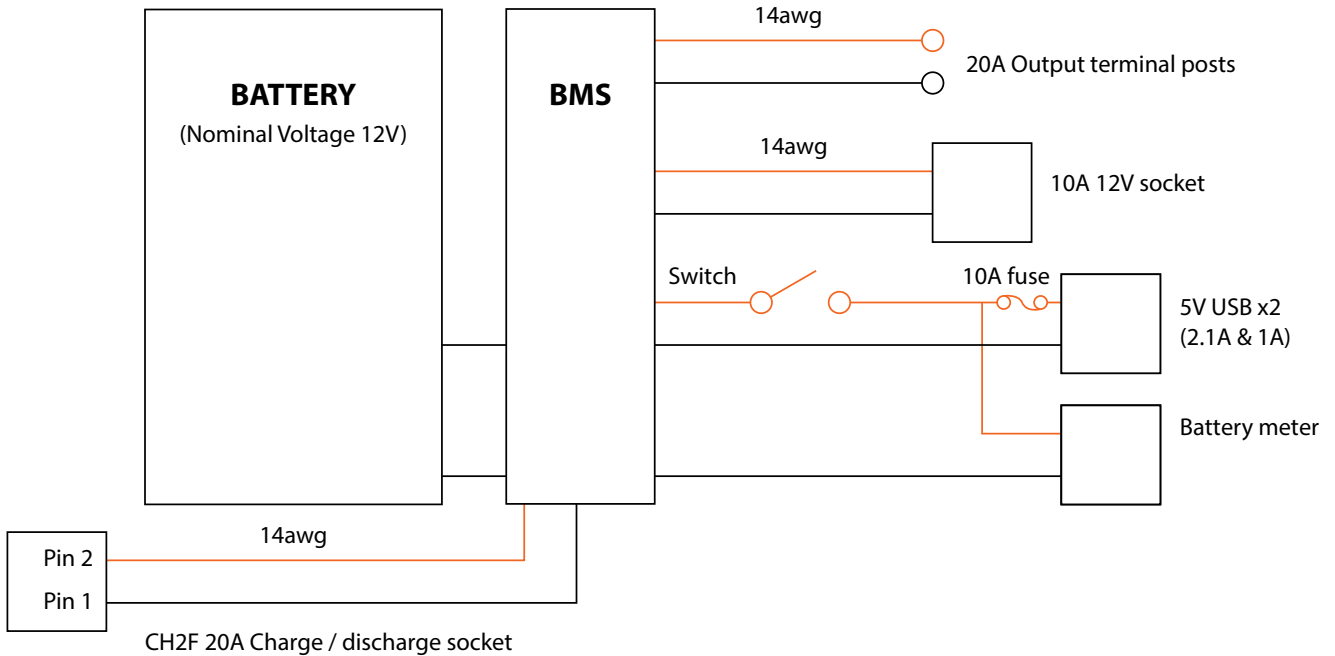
BATTERY
(Nominal Voltage 12V)

BMS

14awg

20A Output terminal posts

14awg

10A 12V socket

Switch

10A fuse

5V USB x2
(2.1A & 1A)

Battery meter

14awg

Pin 2

Pin 1

CH2F 20A Charge / discharge socket